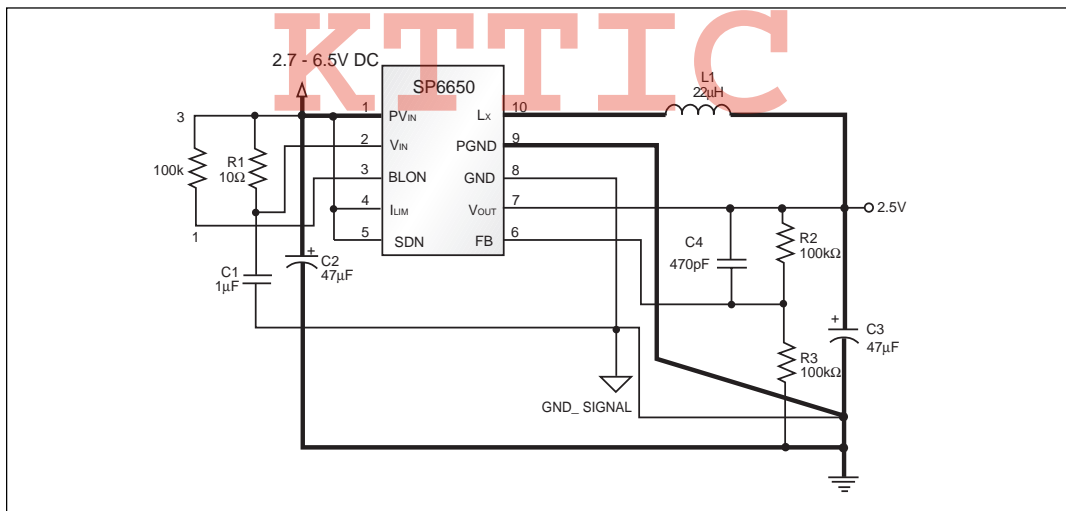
KTTIC

2.7 - 6.5V DC

SP6650

1 PV$_{IN}$
2 V$_{IN}$
3 BLON
4 I$_{LIM}$
5 SDN

L$_X$ 10
PGND 9
GND 8
V$_{OUT}$ 7
FB 6

L1
22µH

3
100k
1
R1
10Ω
C1
1µF
C2
47µF

2.5V
C4
470pF
R2
100kΩ
C3
47µF
R3
100kΩ

GND_ SIGNAL